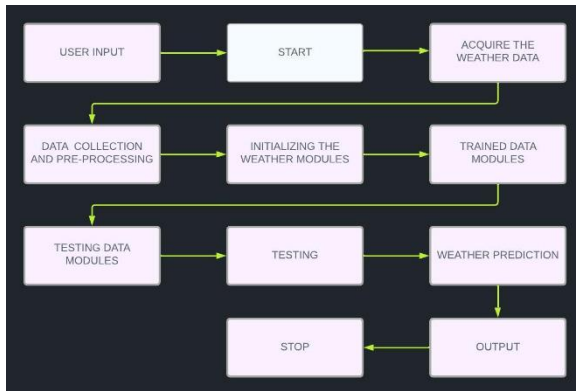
USER INPUT

START

ACQUIRE THE WEATHER DATA

DATA COLLECTION AND PRE-PROCESSING

INITIALIZING THE WEATHER MODULES

TRAINED DATA MODULES

TESTING DATA MODULES

TESTING

WEATHER PREDICTION

OUTPUT

STOP